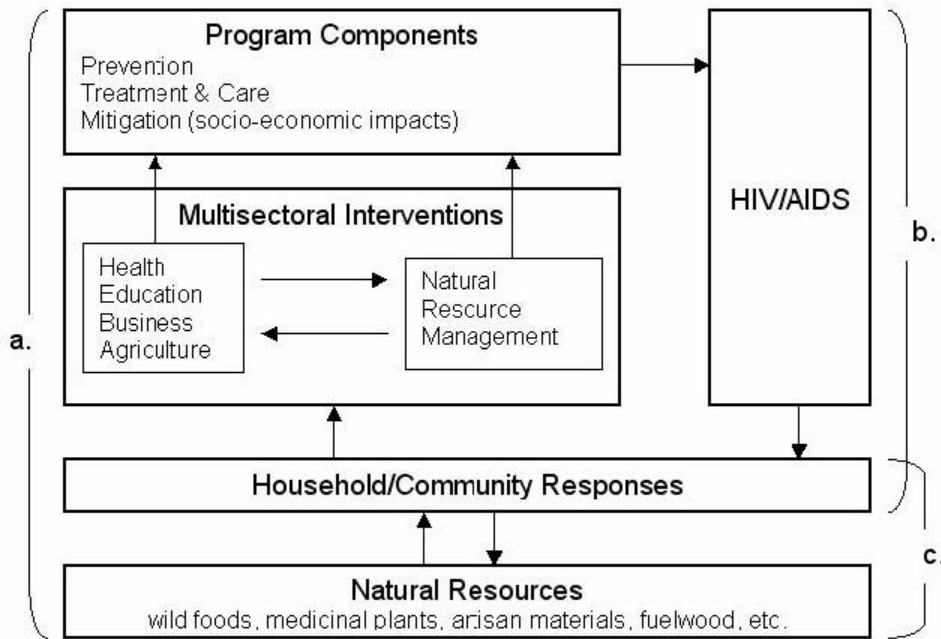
Program Components
Prevention
Treatment & Care
Mitigation (socio-economic impacts)

HIV/AIDS

Multisectoral Interventions

Health
Education
Business
Agriculture

Natural
Rescurce
Management

a.

b.

Household/Community Responses

c.

Natural Resources
wild foods, medicinal plants, arisan materials, fuelwood, etc.